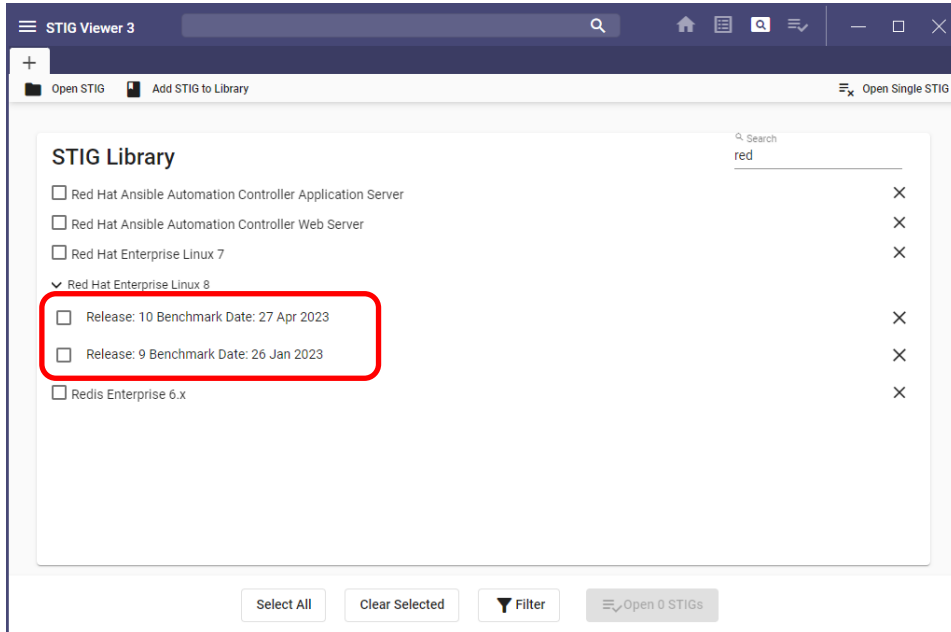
STIG Viewer 3

+

Open STIG
Add STIG to Library
Open Single STIG

STIG Library

Search
red

Red Hat Ansible Automation Controller Application Server
Red Hat Ansible Automation Controller Web Server
Red Hat Enterprise Linux 7
Red Hat Enterprise Linux 8
Release: 10 Benchmark Date: 27 Apr 2023
Release: 9 Benchmark Date: 26 Jan 2023
Redis Enterprise 6.x

Select All
Clear Selected
Filter
Open 0 STIGs